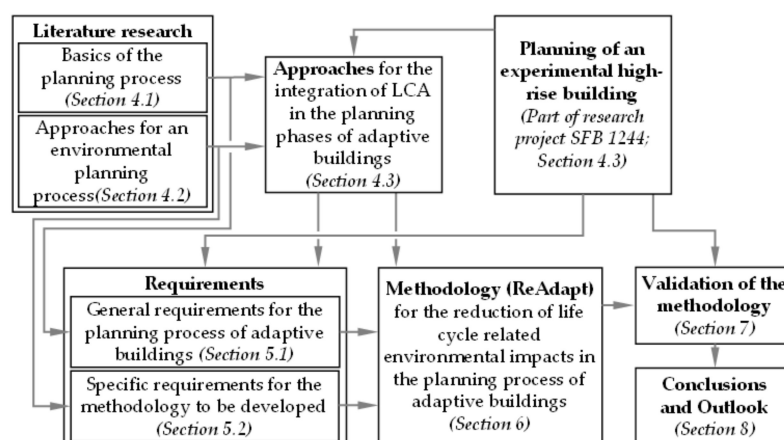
Literature research

Basics of the planning process (Section 4.1)

Approaches for an environmental planning process(Section 4.2)

Approaches for the integration of LCA in the planning phases of adaptive buildings (Section 4.3)

Planning of an experimental high-rise building (Part of research project SFB 1244; Section 4.3)

Requirements

General requirements for the planning process of adaptive buildings (Section 5.1)

Specific requirements for the methodology to be developed (Section 5.2)

Methodology (ReAdapt) for the reduction of life cycle related environmental impacts in the planning process of adaptive buildings (Section 6)

Validation of the methodology (Section 7)

Conclusions and Outlook (Section 8)